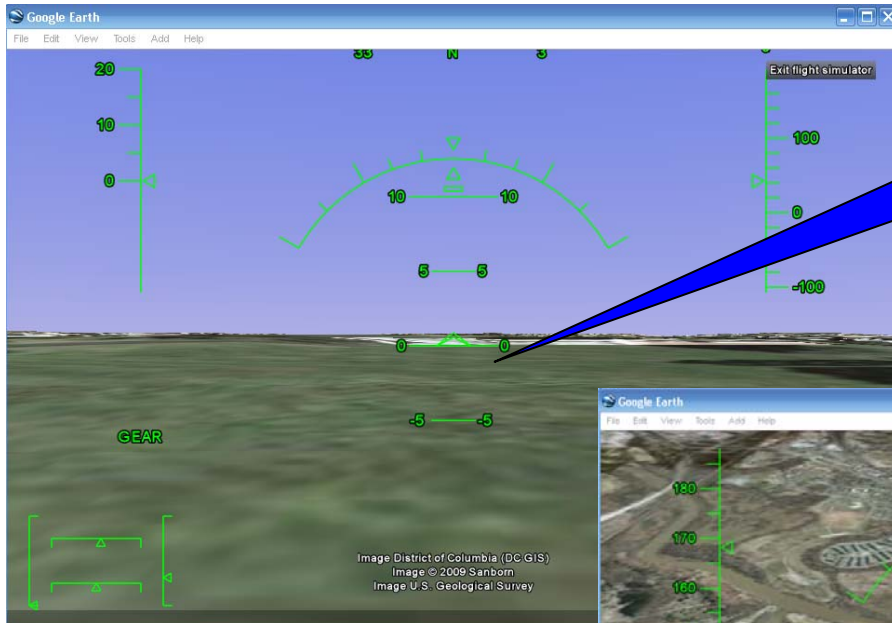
Google Earth

File Edit View Tools Add Help

33 N 3

Exit flight simulator

20

10

0

100

0

-100

10 10

5 5

0 0

-5 -5

GEAR

Image District of Columbia (DC GIS)
Image © 2009 Sanborn
Image U.S. Geological Survey

Google Earth

File Edit View Tools Add Help

180

170

160